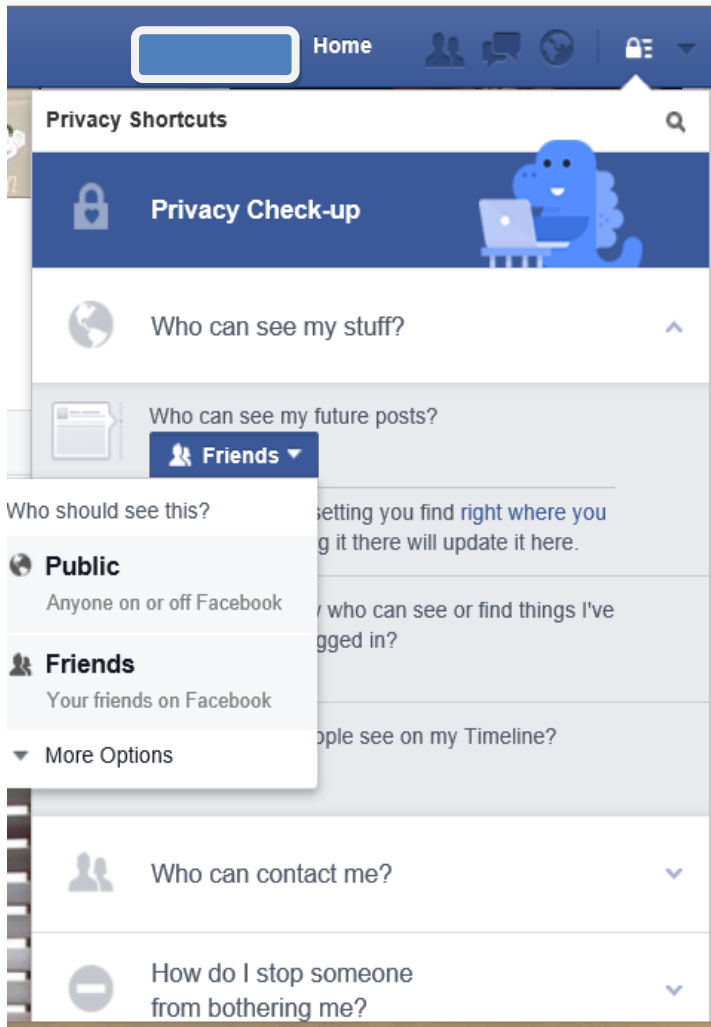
Home

Privacy Shortcuts

Privacy Check-up

Who can see my stuff?

Who can see my future posts?

Friends

Who should see this?

setting you find right where you g it there will update it here.

Public
Anyone on or off Facebook

who can see or find things I've gged in?

Friends
Your friends on Facebook

More Options

ople see on my Timeline?

Who can contact me?

How do I stop someone from bothering me?